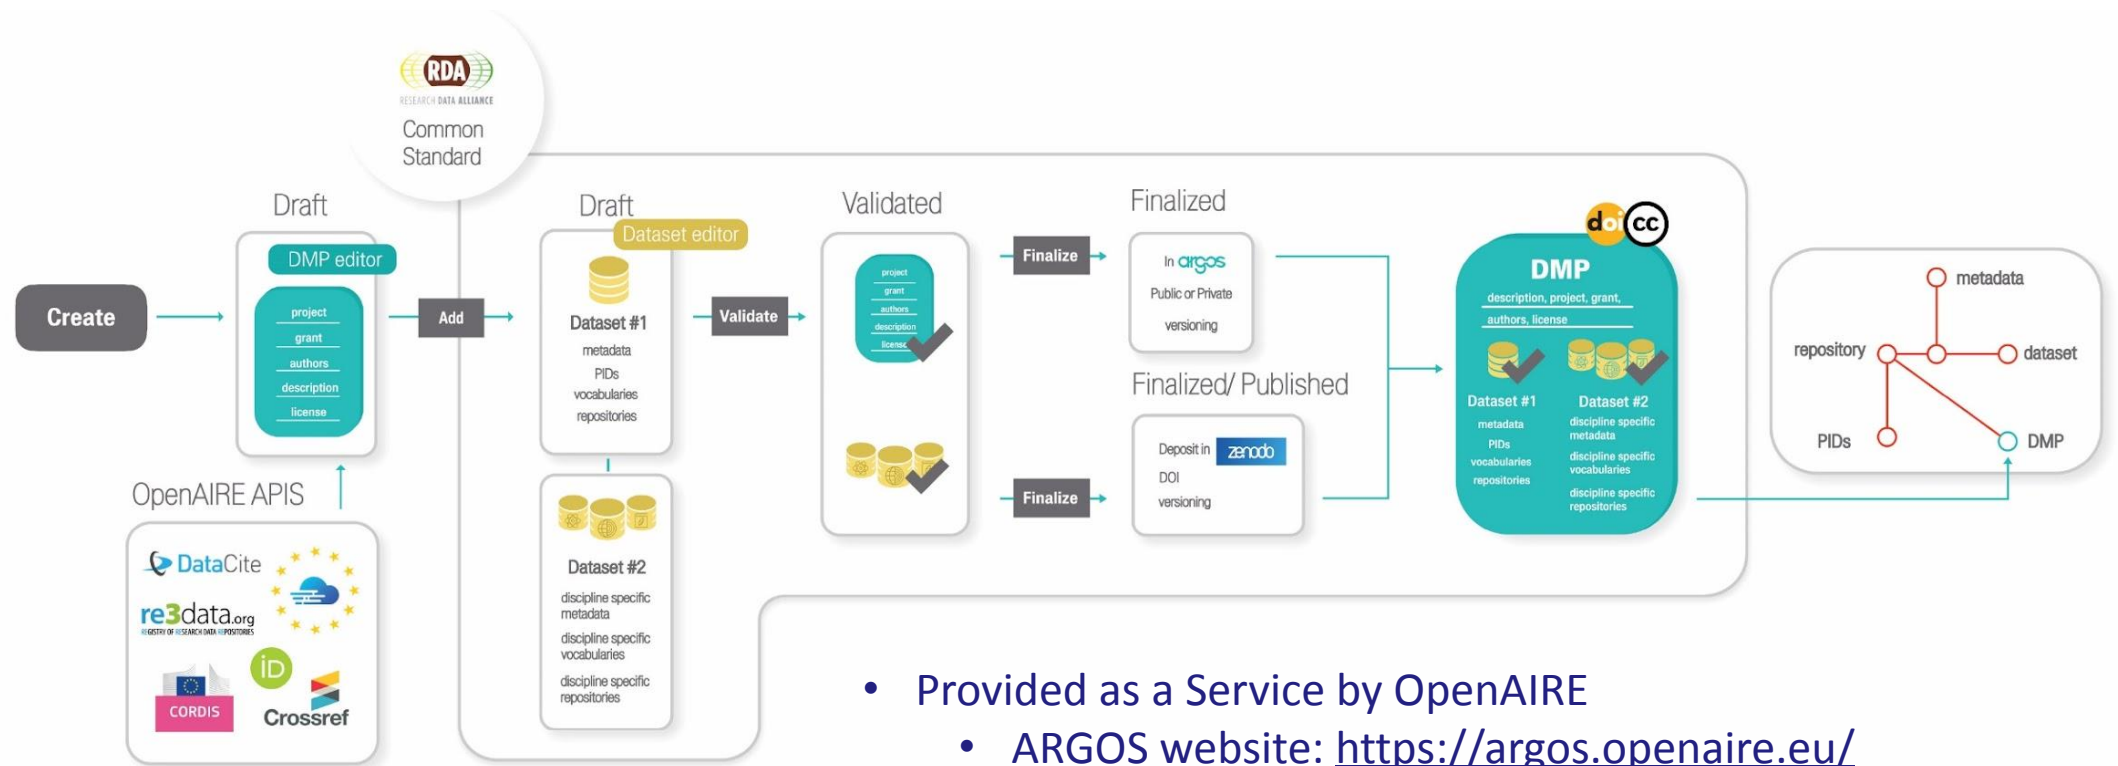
RDA
RESEARCH DATA ALLIANCE
Common Standard

Create

Draft
DMP editor
project
grant
authors
description
license

Add

Draft
Dataset editor
Dataset #1
metadata
PIDs
vocabularies
repositories

Dataset #2
discipline specific metadata
discipline specific vocabularies
discipline specific repositories

Validate

Validated
project
grant
authors
description
license

Finalize

Finalize

Finalized
In argos
Public or Private
versioning

Finalized/ Published
Deposit in zenodo
DOI
versioning

doi cc
DMP
description, project, grant, authors, license
Dataset #1
metadata
PIDs
vocabularies
repositories
Dataset #2
discipline specific metadata
discipline specific vocabularies
discipline specific repositories

metadata
repository
dataset
PIDs
DMP

OpenAIRE APIS
DataCite
re3data.org
REGISTRY OF RESEARCH DATA REPOSITORIES
iD
CORDIS
Crossref

• Provided as a Service by OpenAIRE
• ARGOS website: https://argos.openaire.eu/